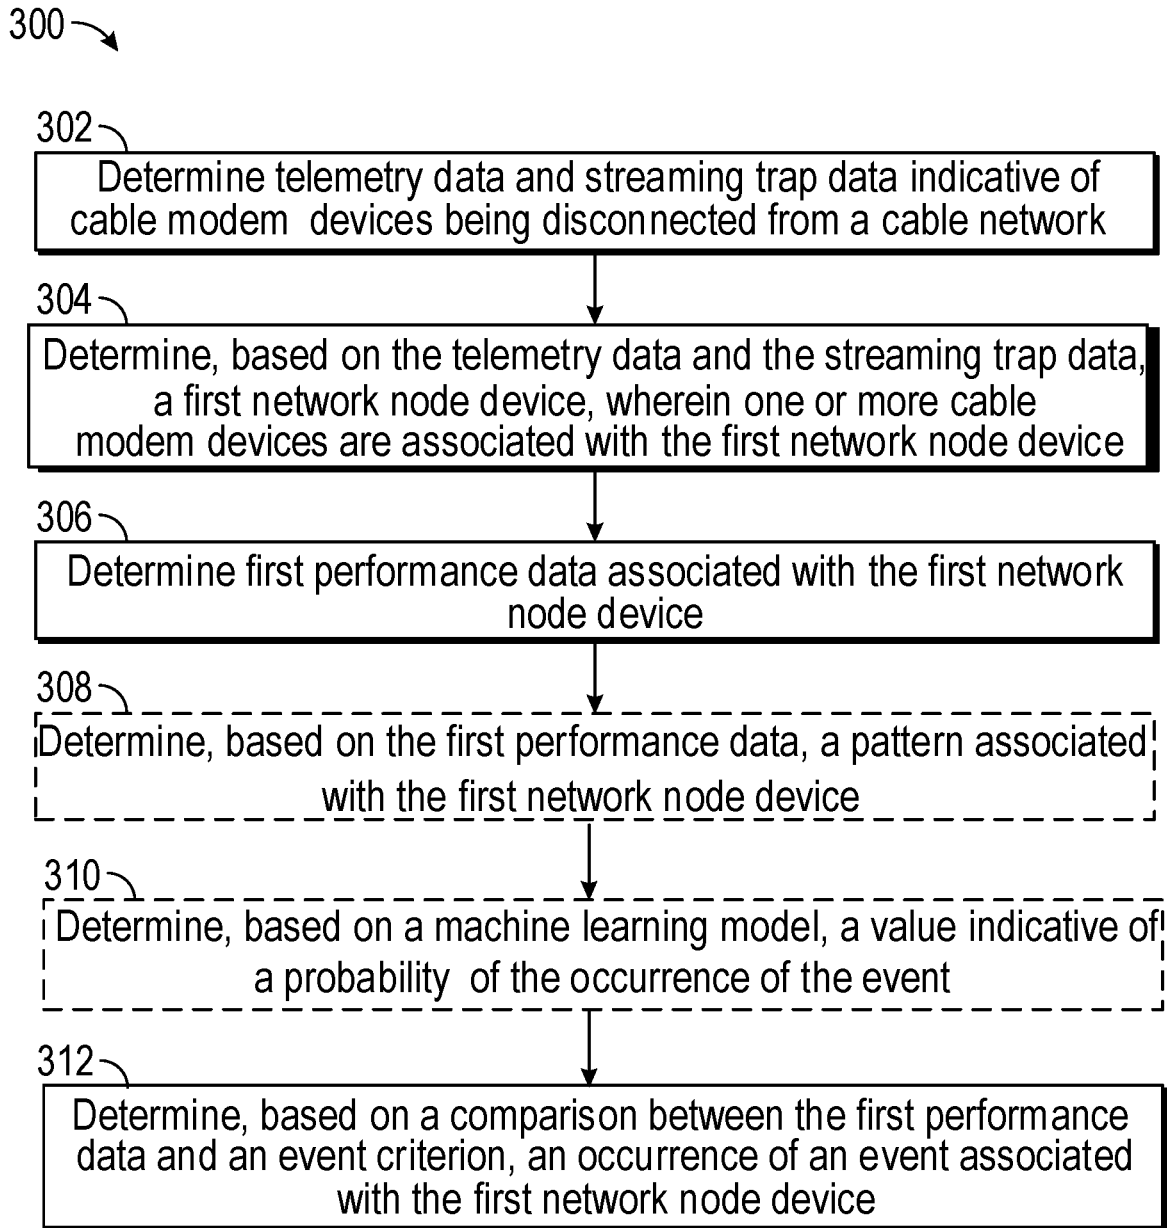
300

302
Determine telemetry data and streaming trap data indicative of cable modem devices being disconnected from a cable network

304
Determine, based on the telemetry data and the streaming trap data, a first network node device, wherein one or more cable modem devices are associated with the first network node device

306
Determine first performance data associated with the first network node device

308
Determine, based on the first performance data, a pattern associated with the first network node device

310
Determine, based on a machine learning model, a value indicative of a probability of the occurrence of the event

312
Determine, based on a comparison between the first performance data and an event criterion, an occurrence of an event associated with the first network node device